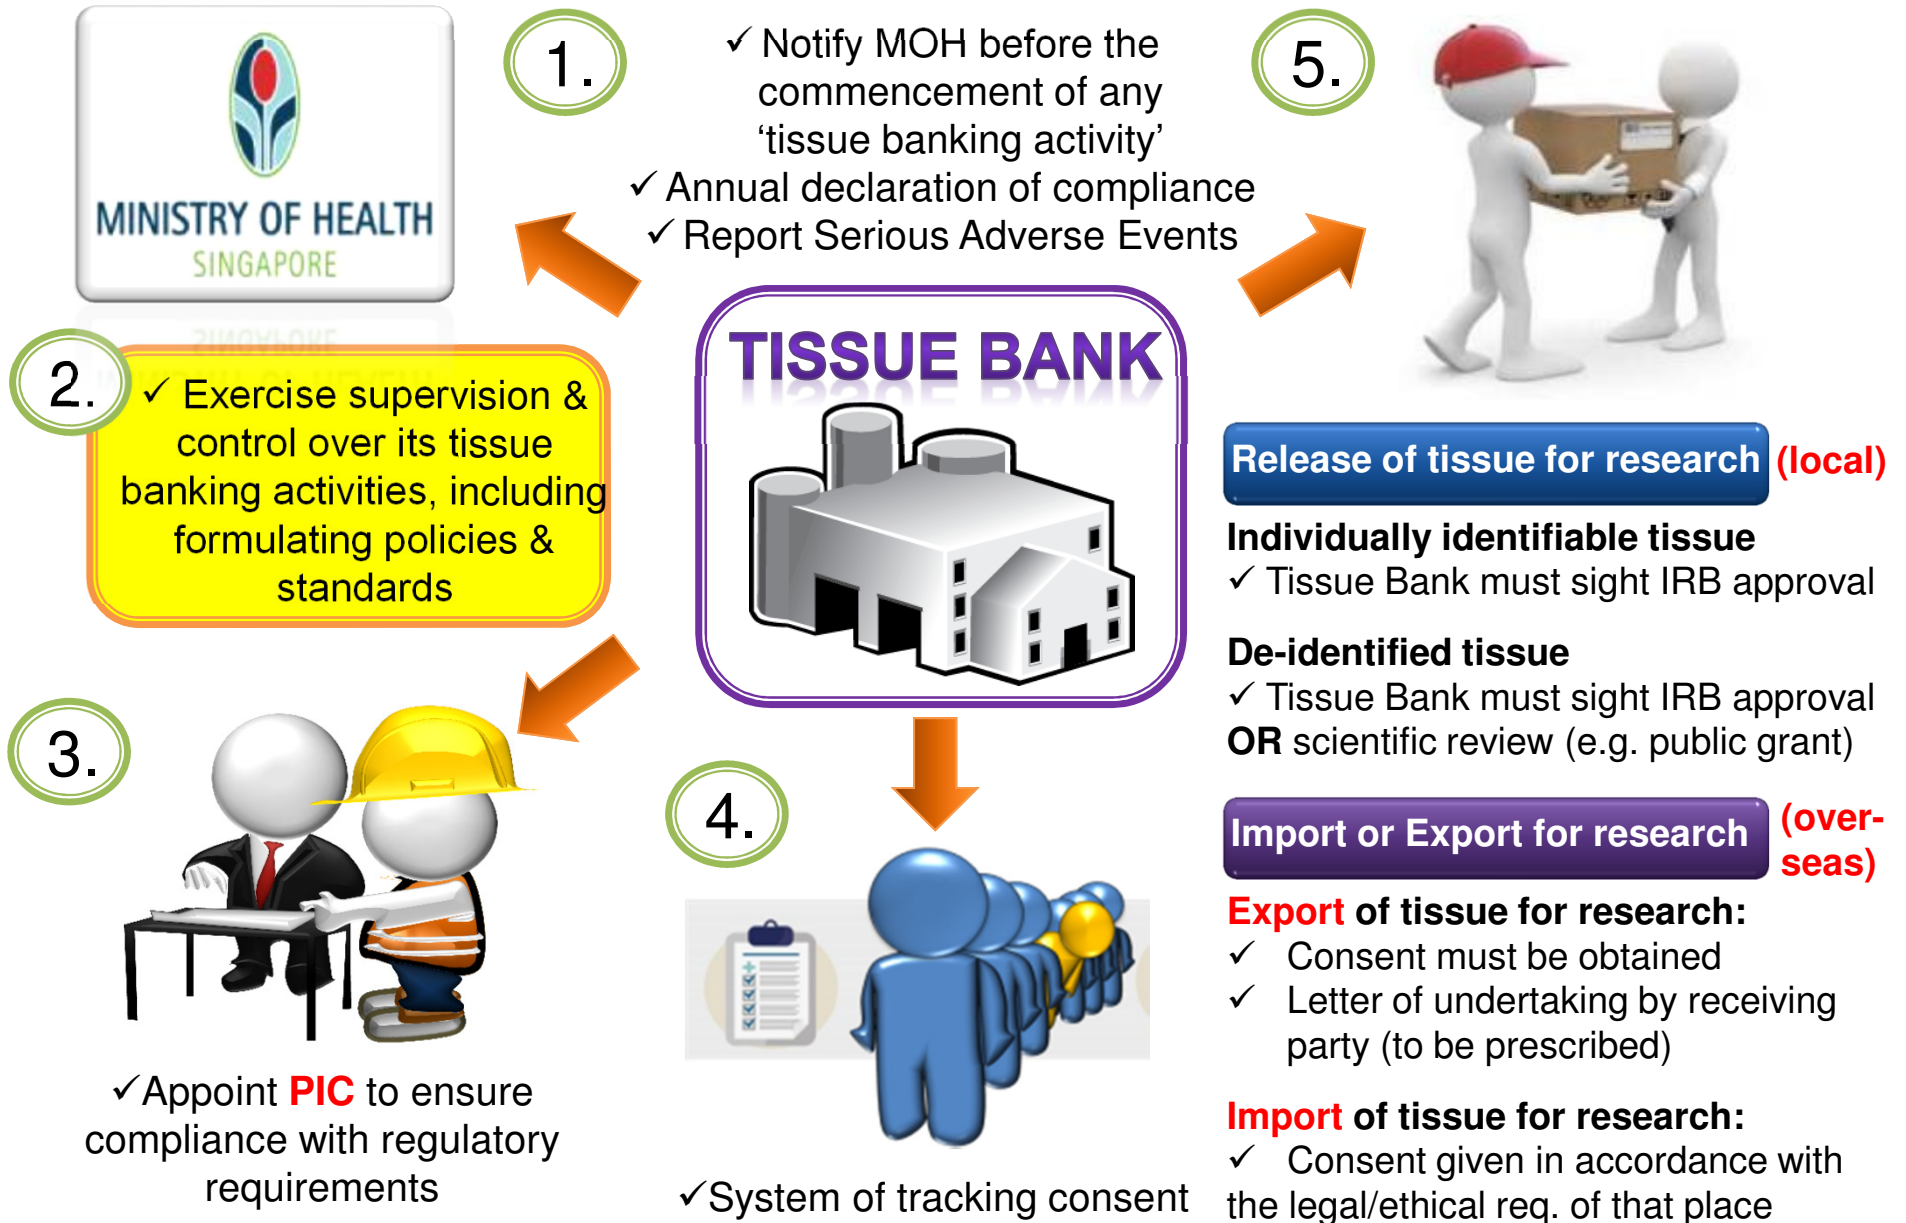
MINISTRY OF HEALTH
SINGAPORE

1.

✓ Notify MOH before the commencement of any 'tissue banking activity'
✓ Annual declaration of compliance
✓ Report Serious Adverse Events

5.

2.

✓ Exercise supervision & control over its tissue banking activities, including formulating policies & standards

TISSUE BANK

Release of tissue for research (local)

Individually identifiable tissue
✓ Tissue Bank must sight IRB approval

De-identified tissue
✓ Tissue Bank must sight IRB approval
OR scientific review (e.g. public grant)

3.

4.

Import or Export for research (overseas)

Export of tissue for research:
✓ Consent must be obtained
✓ Letter of undertaking by receiving party (to be prescribed)

Import of tissue for research:
✓ Consent given in accordance with the legal/ethical req. of that place

✓Appoint PIC to ensure compliance with regulatory requirements

✓System of tracking consent